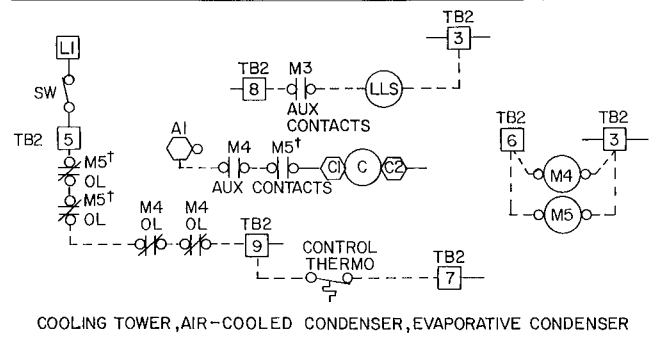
TB2
3
LI
TB2 M3
8
AUX CONTACTS
LLS
SW
TB2
5
A1
M4 M5†
AUX CONTACTS
C1 C C2
TB2 TB2
6 3
M4
M5
M5†
OL
M5†
OL
M4 OL M4 OL
TB2
9
CONTROL THERMO
TB2
7

COOLING TOWER, AIR-COOLED CONDENSER, EVAPORATIVE CONDENSER